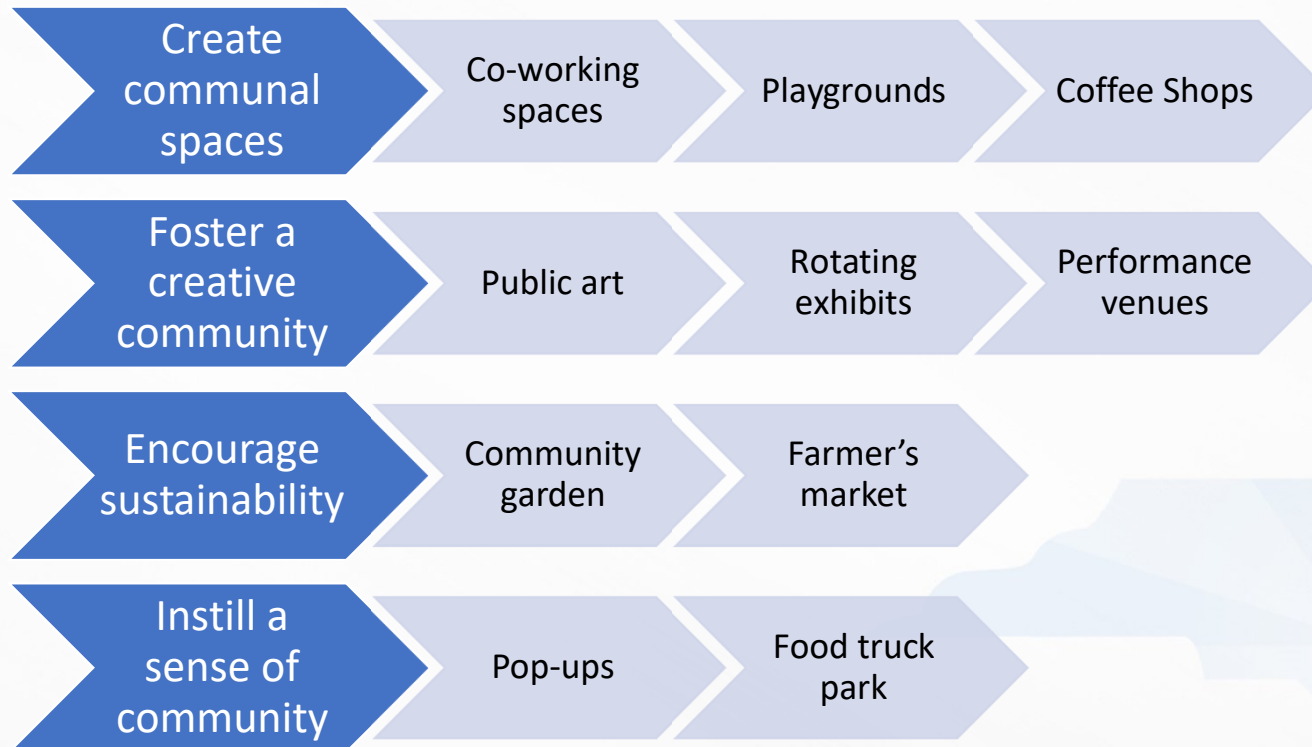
Create communal spaces

Co-working spaces

Playgrounds

Coffee Shops

Foster a creative community

Public art

Rotating exhibits

Performance venues

Encourage sustainability

Community garden

Farmer’s market

Instill a sense of community

Pop-ups

Food truck park